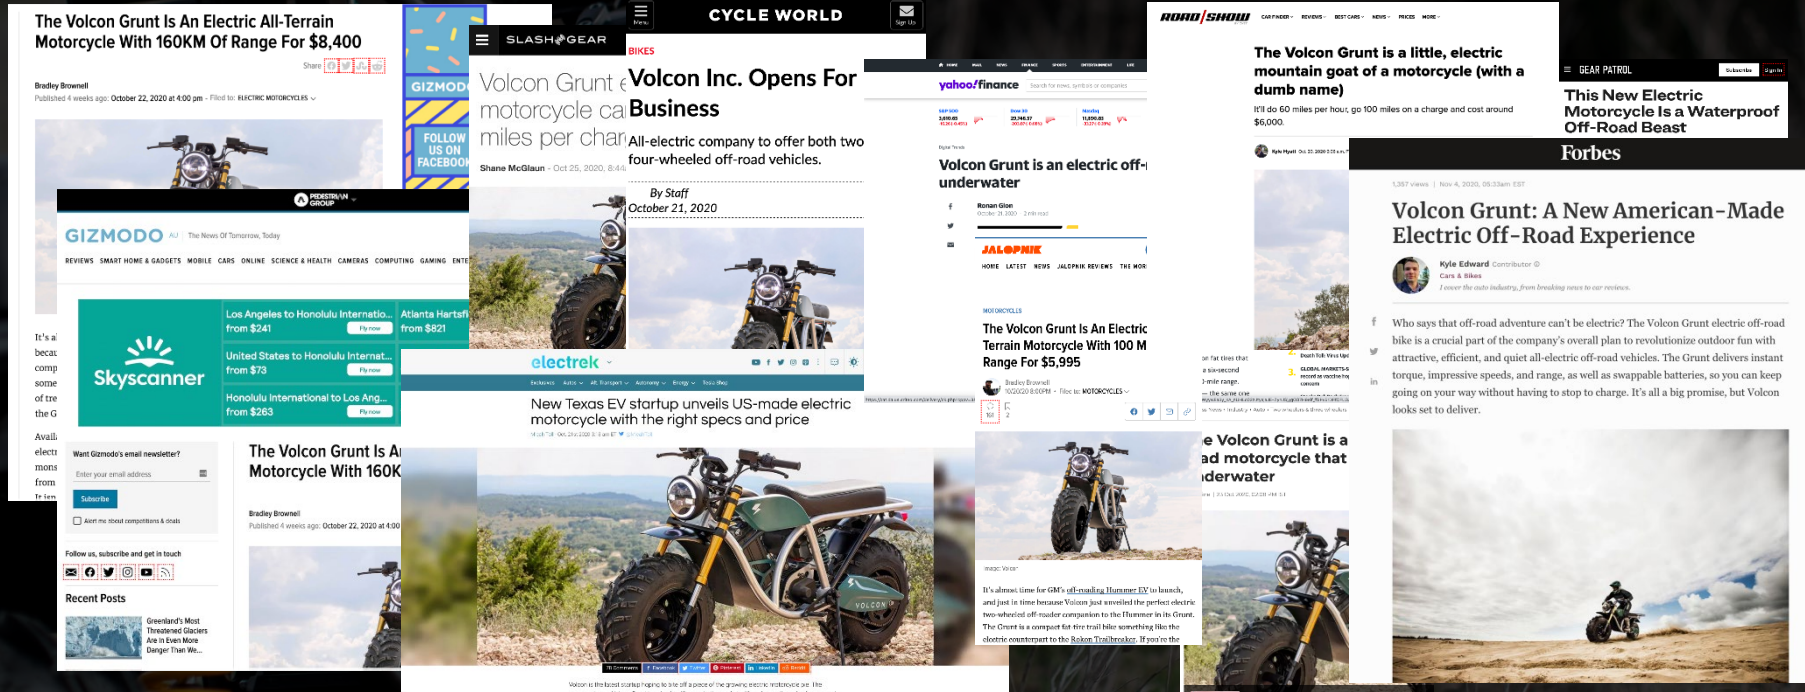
The Volcon Grunt Is An Electric All-Terrain Motorcycle With 160KM Of Range For $8,400

Share

Bradley Brownell
Published 4 weeks ago: October 22, 2020 at 4:00 pm · Filed to: ELECTRIC MOTORCYCLES

GIZMODO

FOLLOW US ON FACEBOOK

PEDESTRIAN GROUP

GIZMODO AU The News Of Tomorrow, Today

REVIEWS SMART HOME & GADGETS MOBILE CARS ONLINE SCIENCE & HEALTH CAMERAS COMPUTING GAMING ENTE

Skyscanner

Los Angeles to Honolulu Internatio... from $241 Fly now
Atlanta Hartsf from $821
United States to Honolulu Internat... from $73 Fly now
Honolulu International to Los Ang... from $263 Fly now

It's a becau comp some of tre the G Avail elect mons from

Want Gizmodo's email newsletter?
Enter your email address
Subscribe
Alert me about competitions & deals

Follow us, subscribe and get in touch

Recent Posts
Greenland's Most Threatened Glaciers Are in Even More Danger Than We...

The Volcon Grunt Is A Motorcycle With 160K
Bradley Brownell
Published 4 weeks ago: October 22, 2020 at 4:00

SLASHGEAR
Volcon Grunt e motorcycle ca miles per char
Shane McGlaun - Oct 25, 2020, 8:44

CYCLE WORLD
Menu
Sign Up
BIKES
Volcon Inc. Opens For Business
All-electric company to offer both two four-wheeled off-road vehicles.
By Staff
October 21, 2020

electrek
New Texas EV startup unveils US-made electric motorcycle with the right specs and price

yahoo!finance
Volcon Grunt is an electric off- underwater
Ronan Glon

JALOPNIK
HOME LATEST NEWS JALOPNIK REVIEWS THE MOR
MOTORCYCLES
The Volcon Grunt Is An Electric Terrain Motorcycle With 100 M Range For $5,995
Bradley Brownell
10/20/20 8:00PM · Filed to: MOTORCYCLES

It's almost time for GM's off-roading Hummer EV to launch, and just in time because Volcon just unveiled the perfect electric two-wheeled off-roader companion to the Hummer in its Grunt. The Grunt is a compact fat-tire trail bike something like the electric counterpart to the Rokon Trailbreaker. If you're the

ROAD SHOW
The Volcon Grunt is a little, electric mountain goat of a motorcycle (with a dumb name)
It'll do 60 miles per hour, go 100 miles on a charge and cost around $6,000.

e Volcon Grunt is a ad motorcycle that derwater

GEAR PATROL
This New Electric Motorcycle Is a Waterproof Off-Road Beast

Forbes
1,357 views | Nov 4, 2020, 05:33am EST
Volcon Grunt: A New American-Made Electric Off-Road Experience
Kyle Edward Contributor
Cars & Bikes
I cover the auto industry, from breaking news to car reviews.

Who says that off-road adventure can't be electric? The Volcon Grunt electric off-road bike is a crucial part of the company's overall plan to revolutionize outdoor fun with attractive, efficient, and quiet all-electric off-road vehicles. The Grunt delivers instant torque, impressive speeds, and range, as well as swappable batteries, so you can keep going on your way without having to stop to charge. It's all a big promise, but Volcon looks set to deliver.